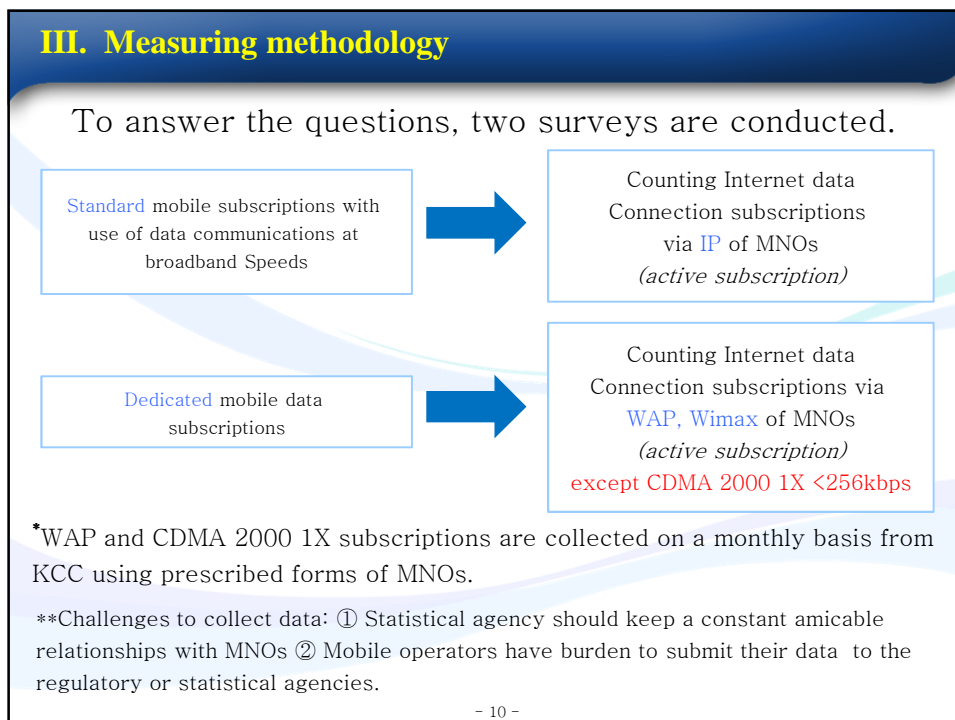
III. Measuring methodology

To answer the questions, two surveys are conducted.

Standard mobile subscriptions with use of data communications at broadband Speeds

Counting Internet data Connection subscriptions via IP of MNOs
(active subscription)

Dedicated mobile data subscriptions

Counting Internet data Connection subscriptions via WAP, Wimax of MNOs
(active subscription)
except CDMA 2000 1X <256kbps

*WAP and CDMA 2000 1X subscriptions are collected on a monthly basis from KCC using prescribed forms of MNOs.

**Challenges to collect data: ① Statistical agency should keep a constant amicable relationships with MNOs ② Mobile operators have burden to submit their data to the regulatory or statistical agencies.

- 10 -